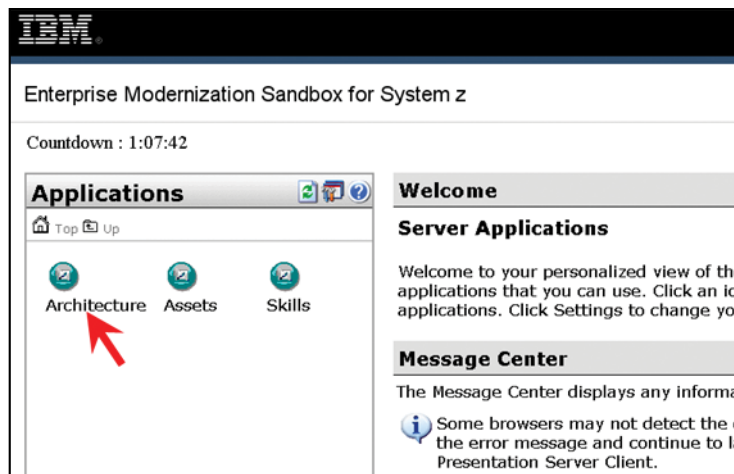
IBM.

Enterprise Modernization Sandbox for System z

Countdown : 1:07:42

Applications

Top Up

Architecture Assets Skills

Welcome

Server Applications

Welcome to your personalized view of th applications that you can use. Click an ic applications. Click Settings to change yo

Message Center

The Message Center displays any informa

Some browsers may not detect the the error message and continue to l Presentation Server Client.